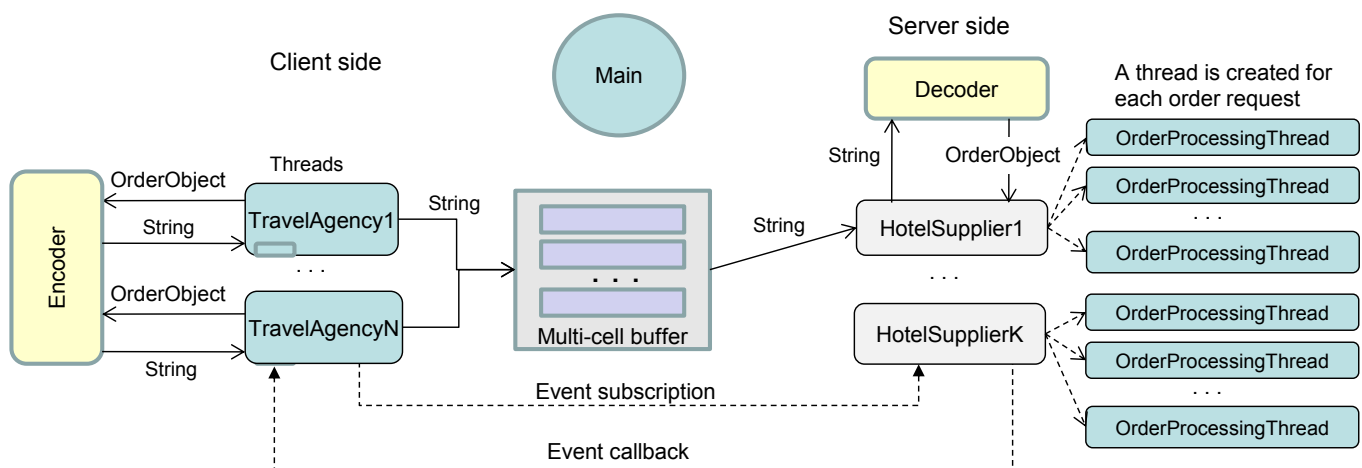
Server side

Client side

Main

Decoder

A thread is created for each order request

OrderProcessingThread

String

OrderObject

Threads

OrderProcessingThread

OrderObject

Encoder

String

TravelAgency1

String

String

HotelSupplier1

. . .

OrderProcessingThread

. . .

. . .

. . .

OrderObject

TravelAgencyN

HotelSupplierK

OrderProcessingThread

Multi-cell buffer

String

OrderProcessingThread

Event subscription

. . .

OrderProcessingThread

Event callback